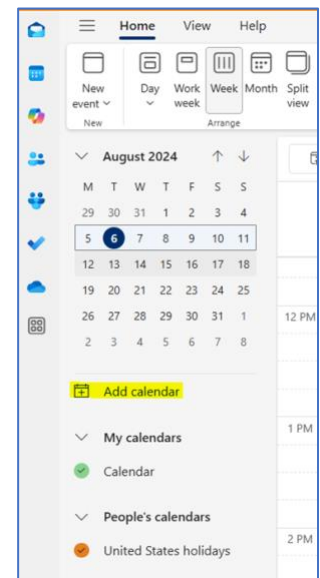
Home View Help

New event

Day

Work week

Week

Month

Split view

New

Arrange

August 2024

| M | T | W | T | F | S | S |
|---|---|---|---|---|---|---|
| 29 | 30 | 31 | 1 | 2 | 3 | 4 |
| 5 | 6 | 7 | 8 | 9 | 10 | 11 |
| 12 | 13 | 14 | 15 | 16 | 17 | 18 |
| 19 | 20 | 21 | 22 | 23 | 24 | 25 |
| 26 | 27 | 28 | 29 | 30 | 31 | 1 |
| 2 | 3 | 4 | 5 | 6 | 7 | 8 |

12 PM

Add calendar

My calendars

1 PM

Calendar

People's calendars

2 PM

United States holidays